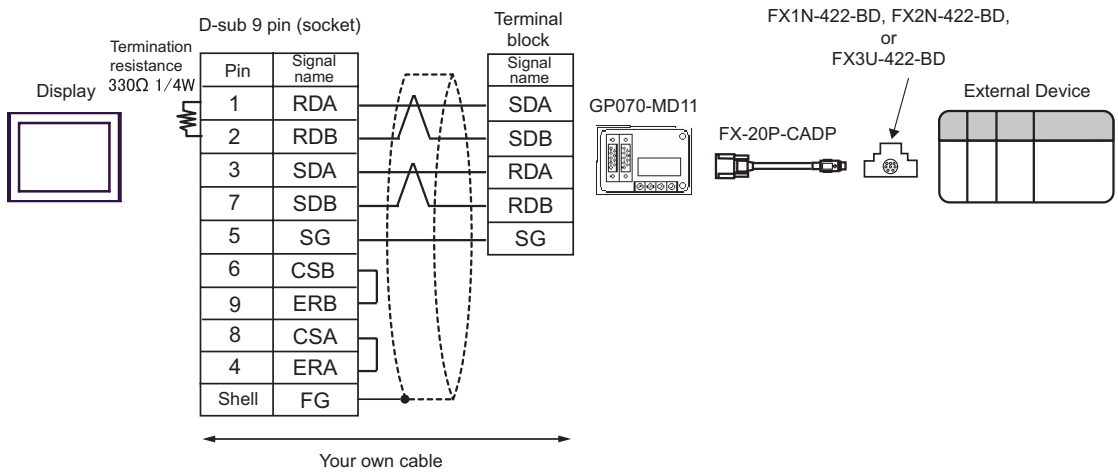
D-sub 9 pin (socket)

Termination resistance 330Ω 1/4W

Display

| Pin | Signal name |
|---|---|
| 1 | RDA |
| 2 | RDB |
| 3 | SDA |
| 7 | SDB |
| 5 | SG |
| 6 | CSB |
| 9 | ERB |
| 8 | CSA |
| 4 | ERA |
| Shell | FG |

Terminal block

| Signal name |
|---|
| SDA |
| SDB |
| RDA |
| RDB |
| SG |

GP070-MD11

FX-20P-CADP

FX1N-422-BD, FX2N-422-BD, or FX3U-422-BD

External Device

Your own cable